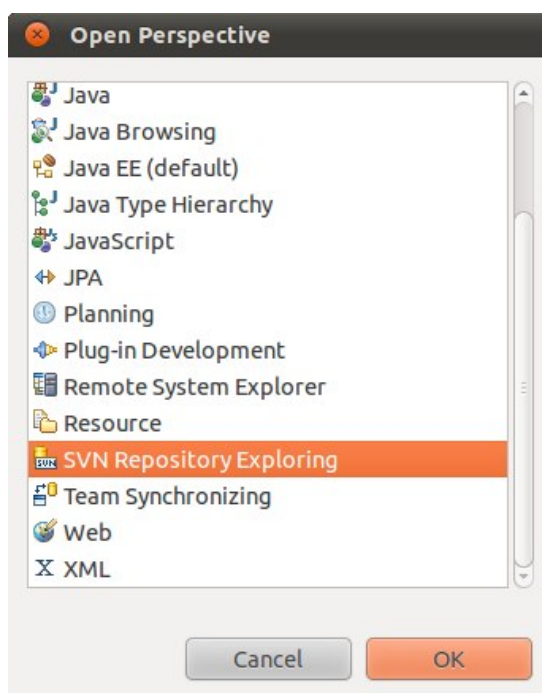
Open Perspective

Java
Java Browsing
Java EE (default)
Java Type Hierarchy
JavaScript
JPA
Planning
Plug-in Development
Remote System Explorer
Resource
SVN Repository Exploring
Team Synchronizing
Web
XML

Cancel
OK